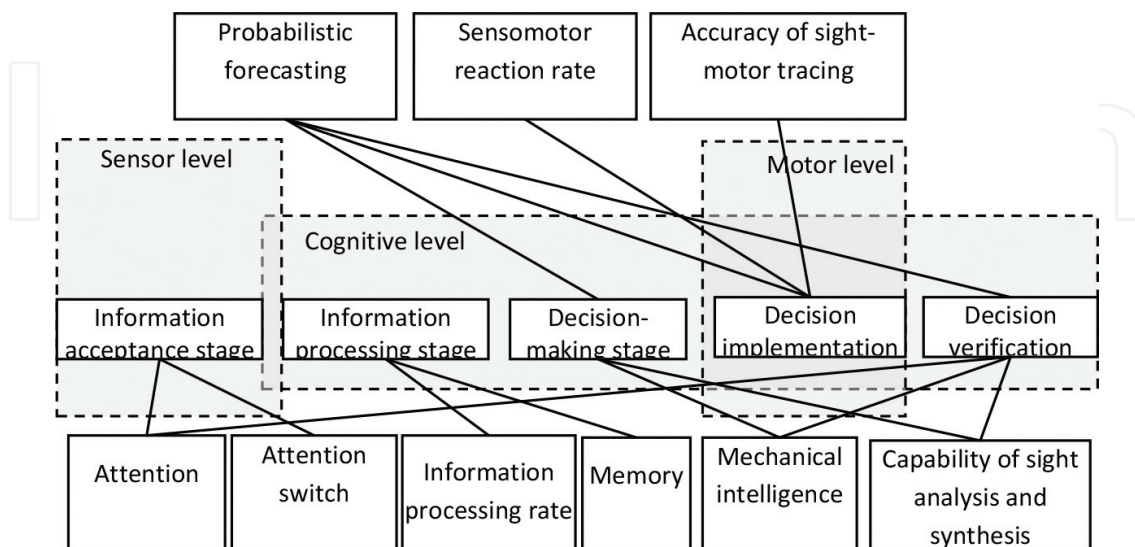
Probabilistic forecasting

Sensomotor reaction rate

Accuracy of sight-motor tracing

Sensor level

Motor level

Cognitive level

Information acceptance stage

Information processing stage

Decision-making stage

Decision implementation

Decision verification

Attention

Attention switch

Information processing rate

Memory

Mechanical intelligence

Capability of sight analysis and synthesis